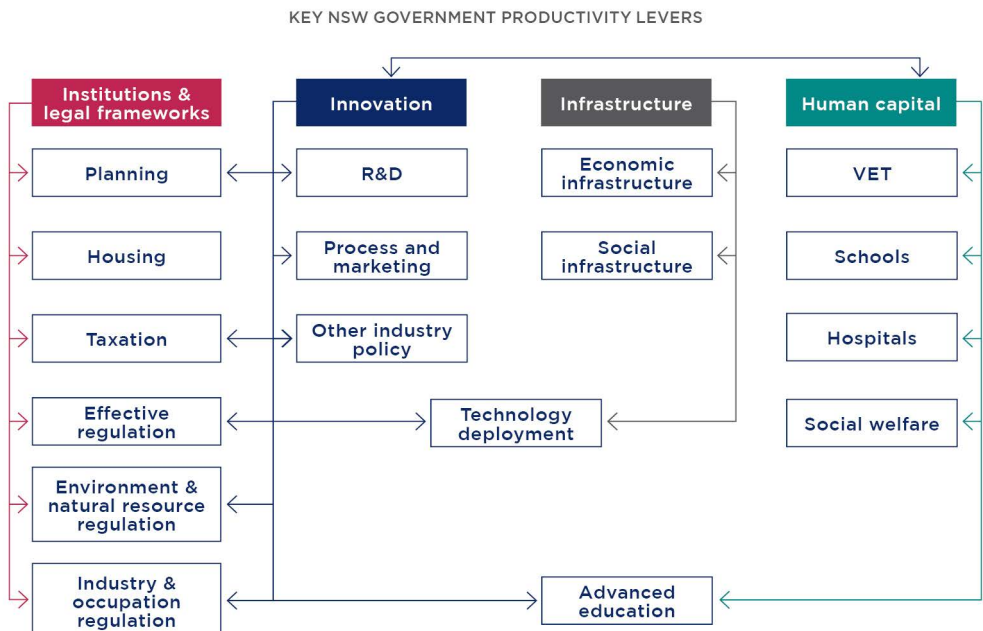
KEY NSW GOVERNMENT PRODUCTIVITY LEVERS

Institutions & legal frameworks

Planning

Housing

Taxation

Effective regulation

Environment & natural resource regulation

Industry & occupation regulation

Innovation

R&D

Process and marketing

Other industry policy

Infrastructure

Economic infrastructure

Social infrastructure

Technology deployment

Human capital

VET

Schools

Hospitals

Social welfare

Advanced education